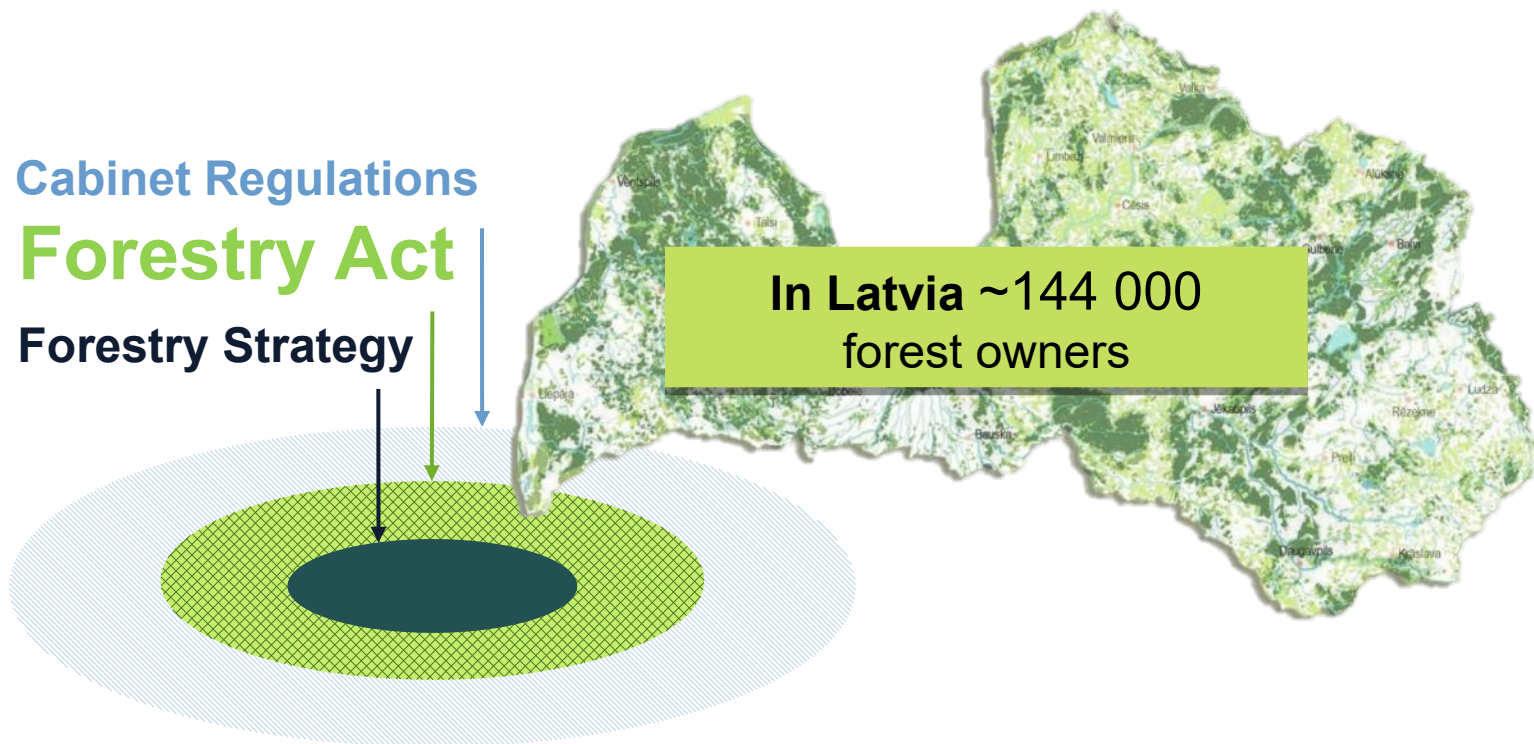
Cabinet Regulations
Forestry Act
Forestry Strategy

Ventspils
Talsi
Valka
Valmiera
Limbaži
Cēsis
Alūksne
Gulbene
Balvi
Liepāja
Bauska
Jēkabpils
Rēzekne
Ludza
Preiļi
Daugavpils
Krāslava

In Latvia ~144 000 forest owners